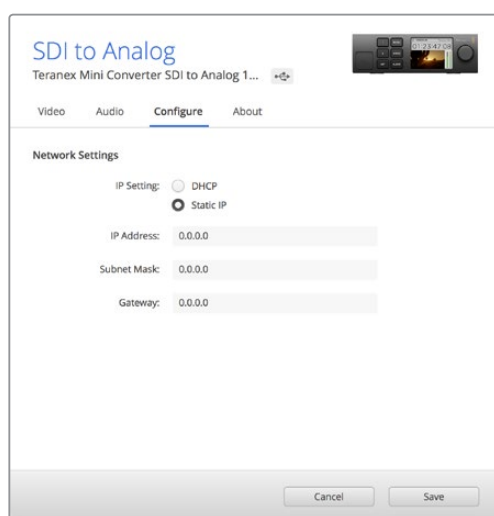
SDI to Analog
Teranex Mini Converter SDI to Analog 1...

01:23:47:08

Video Audio Configure About

Network Settings

IP Setting: DHCP
Static IP

IP Address: 0.0.0.0

Subnet Mask: 0.0.0.0

Gateway: 0.0.0.0

Cancel Save